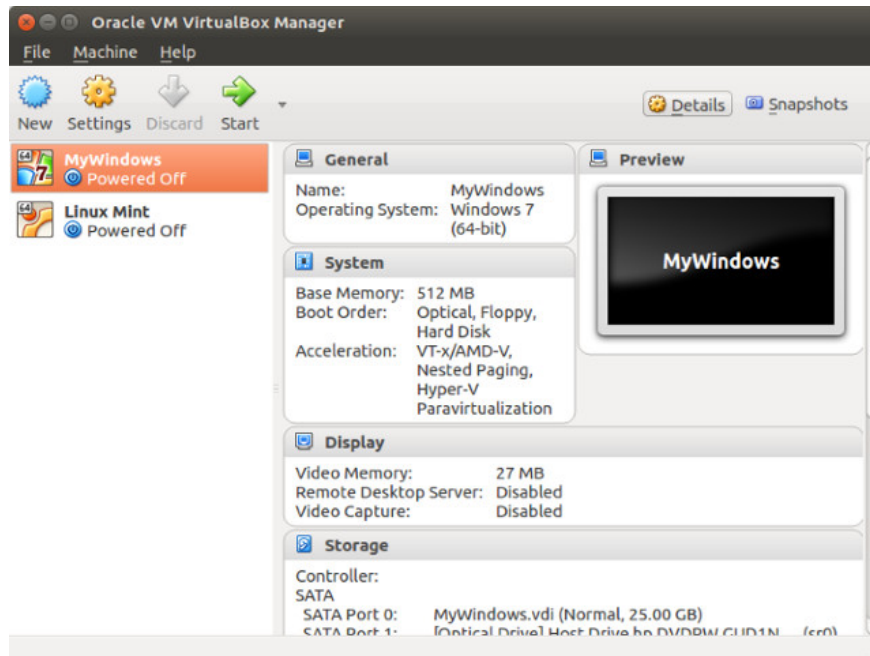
Oracle VM VirtualBox Manager

File Machine Help

New Settings Discard Start

Details Snapshots

MyWindows
Powered Off

Linux Mint
Powered Off

General

Name: MyWindows
Operating System: Windows 7 (64-bit)

Preview

MyWindows

System

Base Memory: 512 MB
Boot Order: Optical, Floppy, Hard Disk
Acceleration: VT-x/AMD-V, Nested Paging, Hyper-V Paravirtualization

Display

Video Memory: 27 MB
Remote Desktop Server: Disabled
Video Capture: Disabled

Storage

Controller: SATA
SATA Port 0: MyWindows.vdi (Normal, 25.00 GB)
SATA Port 1: [Optical Drive] Host Drive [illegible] (sr0)